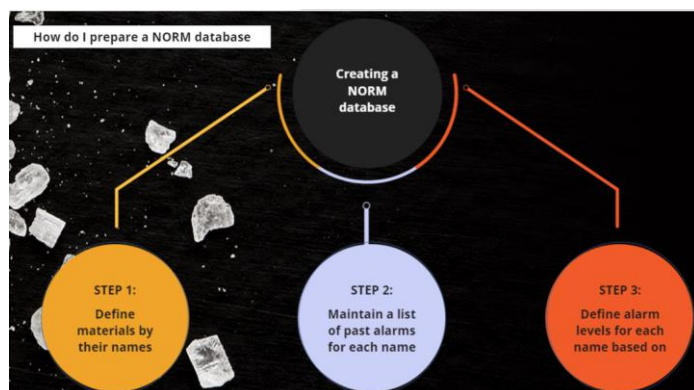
How do I prepare a NORM database

Creating a NORM database

STEP 1:
Define materials by their names

STEP 2:
Maintain a list of past alarms for each name

STEP 3:
Define alarm levels for each name based on